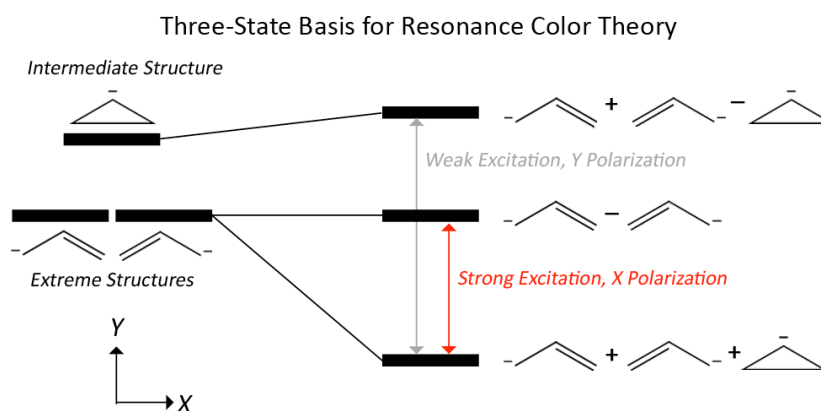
Three-State Basis for Resonance Color Theory

Intermediate Structure

–

Weak Excitation, Y Polarization

Strong Excitation, X Polarization

Extreme Structures

–

–

– + – – –

– – –

– + – + –

Y

X